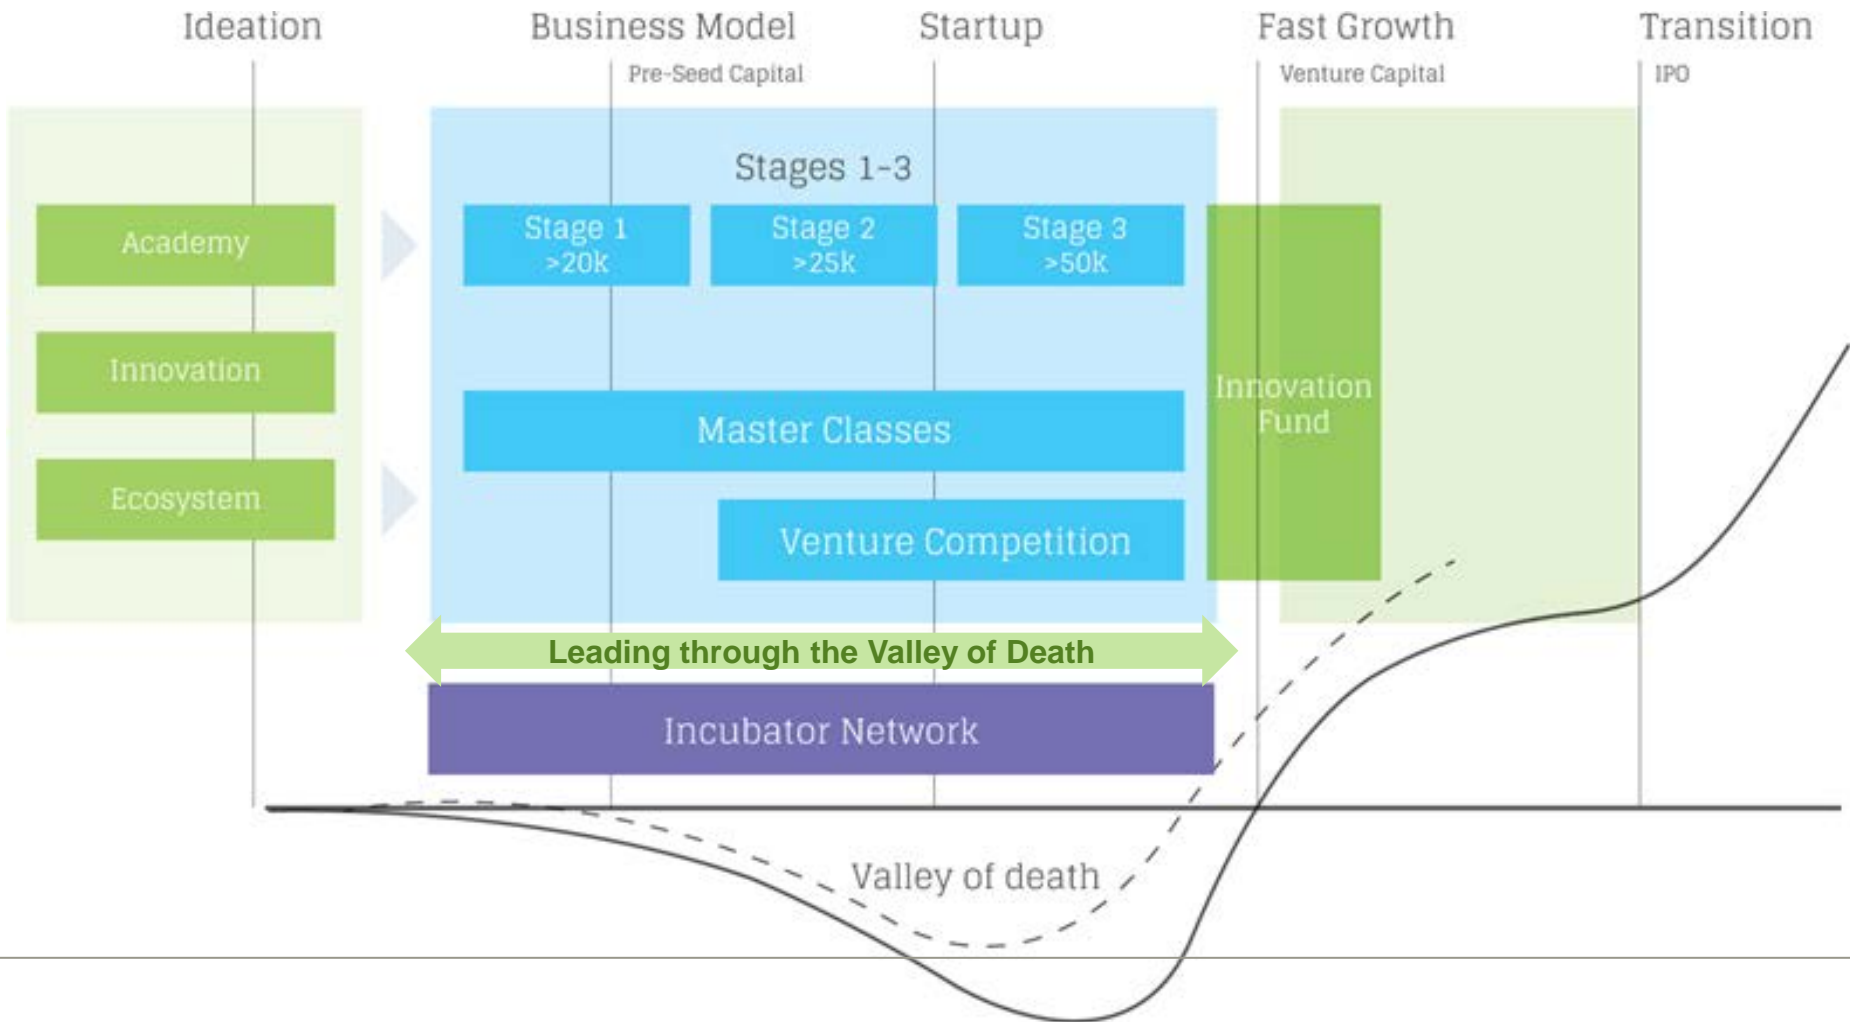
Ideation Business Model Startup Fast Growth Transition

Pre-Seed Capital Venture Capital IPO

Stages 1-3

Academy

Stage 1 >20k

Stage 2 >25k

Stage 3 >50k

Innovation

Innovation Fund

Master Classes

Ecosystem

Venture Competition

Leading through the Valley of Death

Incubator Network

Valley of death